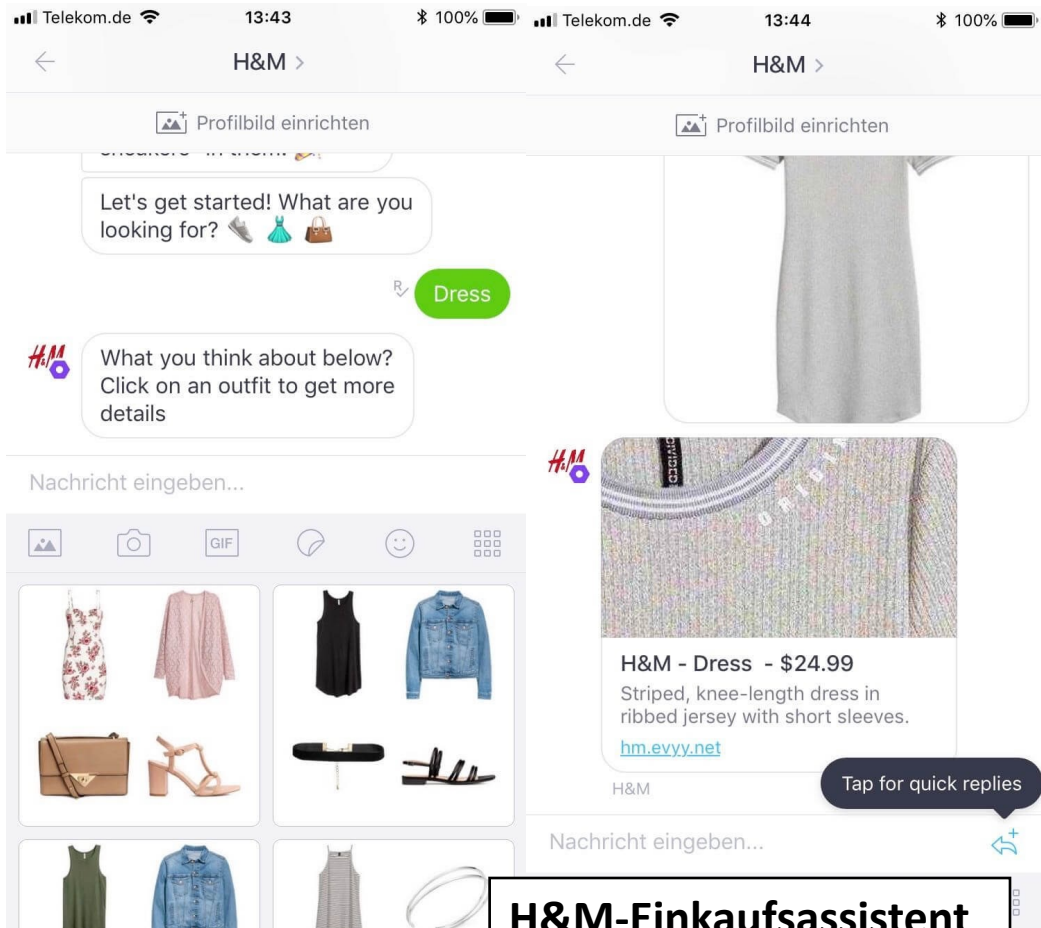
Telekom.de 13:43 100%

H&M >

Profilbild einrichten

sneakers in them! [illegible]

Let's get started! What are you looking for? 👟 👗 👜

Dress

H&M

What you think about below? Click on an outfit to get more details

Nachricht eingeben...

GIF

Telekom.de 13:44 100%

H&M >

Profilbild einrichten

H&M

DIVIDED

H&M - Dress - $24.99

Striped, knee-length dress in ribbed jersey with short sleeves.

hm.evyy.net

H&M

Tap for quick replies

Nachricht eingeben...

H&M-Einkaufsassistent